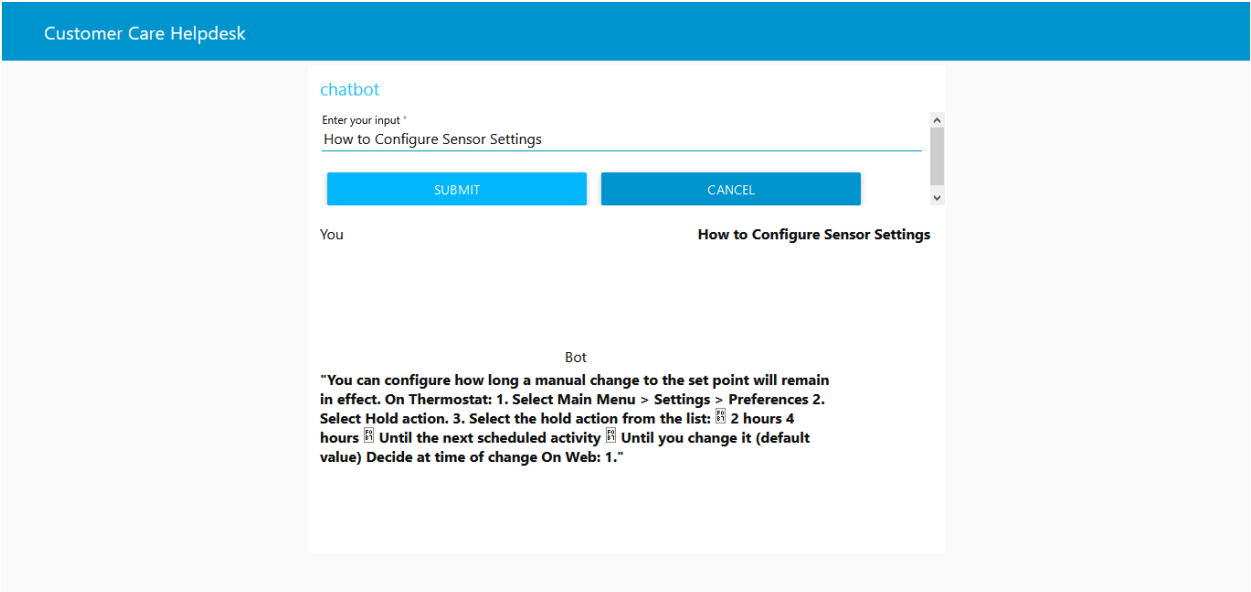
Customer Care Helpdesk

chatbot

Enter your input *

How to Configure Sensor Settings

SUBMIT

CANCEL

You

How to Configure Sensor Settings

Bot

"You can configure how long a manual change to the set point will remain in effect. On Thermostat: 1. Select Main Menu > Settings > Preferences 2. Select Hold action. 3. Select the hold action from the list: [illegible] 2 hours 4 hours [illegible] Until the next scheduled activity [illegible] Until you change it (default value) Decide at time of change On Web: 1."